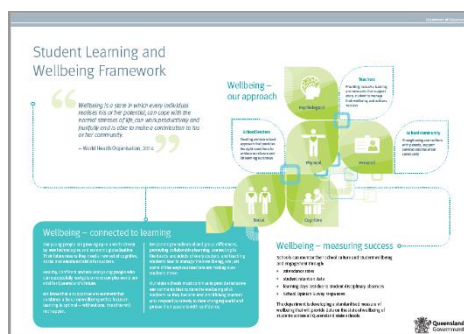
Student Learning and Wellbeing Framework

Wellbeing is a state in which every individual realises his or her potential, can cope with the normal stresses of life, can work productively and fruitfully and is able to make a contribution to his or her community.

– World Health Organisation, 2014

Wellbeing – our approach

Psychological

Teachers

School leaders

School community

Physical

Personal

Social

Cognitive

Wellbeing – connected to learning

Wellbeing – measuring success

Schools can monitor their school culture and student wellbeing and engagement through:

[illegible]

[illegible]

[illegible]

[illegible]

Queensland Government